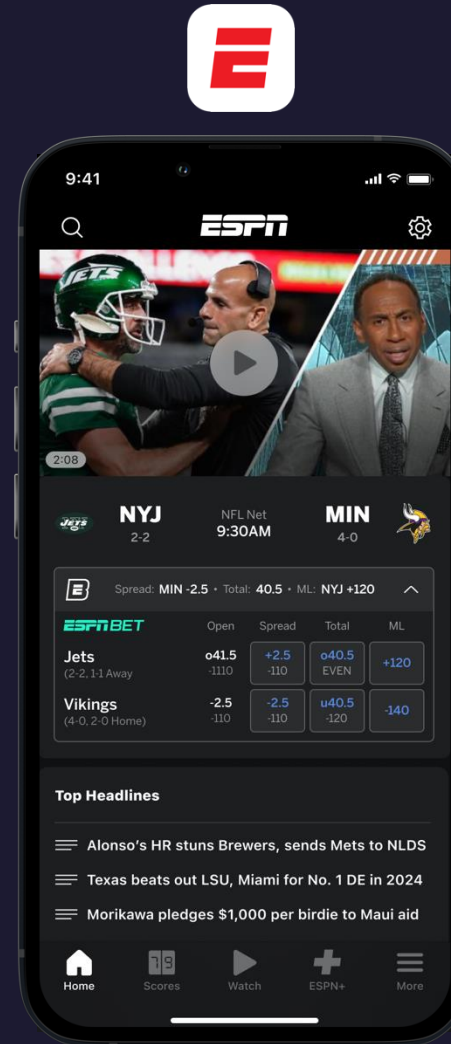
9:41

ESPN

2:08

JETS

NYJ
2-2

NFL Net
9:30AM

MIN
4-0

Spread: MIN -2.5 • Total: 40.5 • ML: NYJ +120

ESPN BET

| | Open | Spread | Total | ML |
|---|---|---|---|---|
| Jets (2-2, 1-1 Away) | o41.5 -1110 | +2.5 -110 | o40.5 EVEN | +120 |
| Vikings (4-0, 2-0 Home) | -2.5 -110 | -2.5 -110 | u40.5 -120 | -140 |

Top Headlines

Alonso's HR stuns Brewers, sends Mets to NLDS

Texas beats out LSU, Miami for No. 1 DE in 2024

Morikawa pledges $1,000 per birdie to Maui aid

Home Scores Watch ESPN+ More